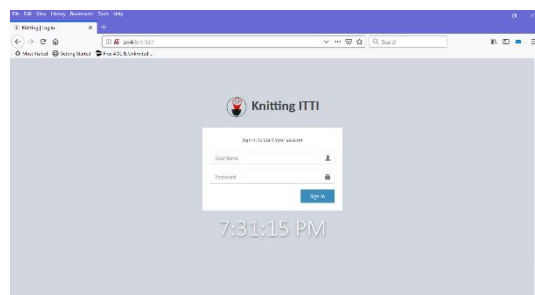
File Edit View History Bookmarks Tools Help

Knitting | Log In

localhost:3312

Search

Most Visited Getting Started Free AOL & Unlimited ...

Knitting ITTI

Sign in to start your session

User Name

Password

Sign In

7:31:15 PM